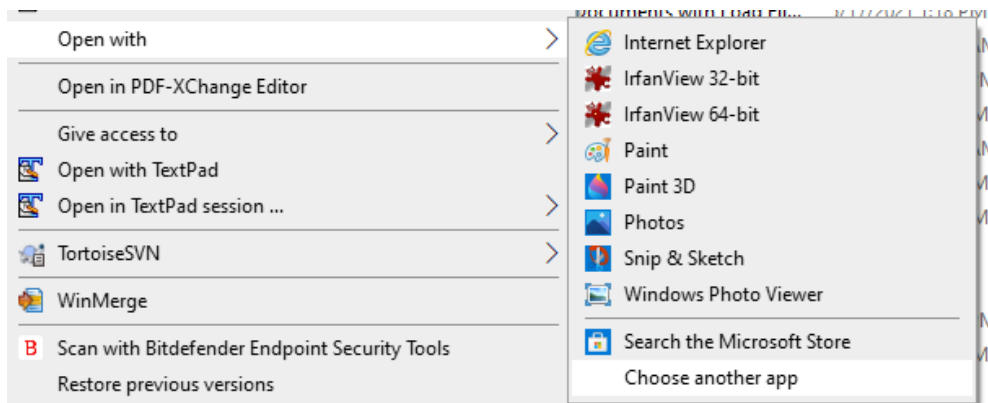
Open with
Open in PDF-XChange Editor
Give access to
Open with TextPad
Open in TextPad session ...
TortoiseSVN
WinMerge
Scan with Bitdefender Endpoint Security Tools
Restore previous versions

Internet Explorer
IrfanView 32-bit
IrfanView 64-bit
Paint
Paint 3D
Photos
Snip & Sketch
Windows Photo Viewer
Search the Microsoft Store
Choose another app